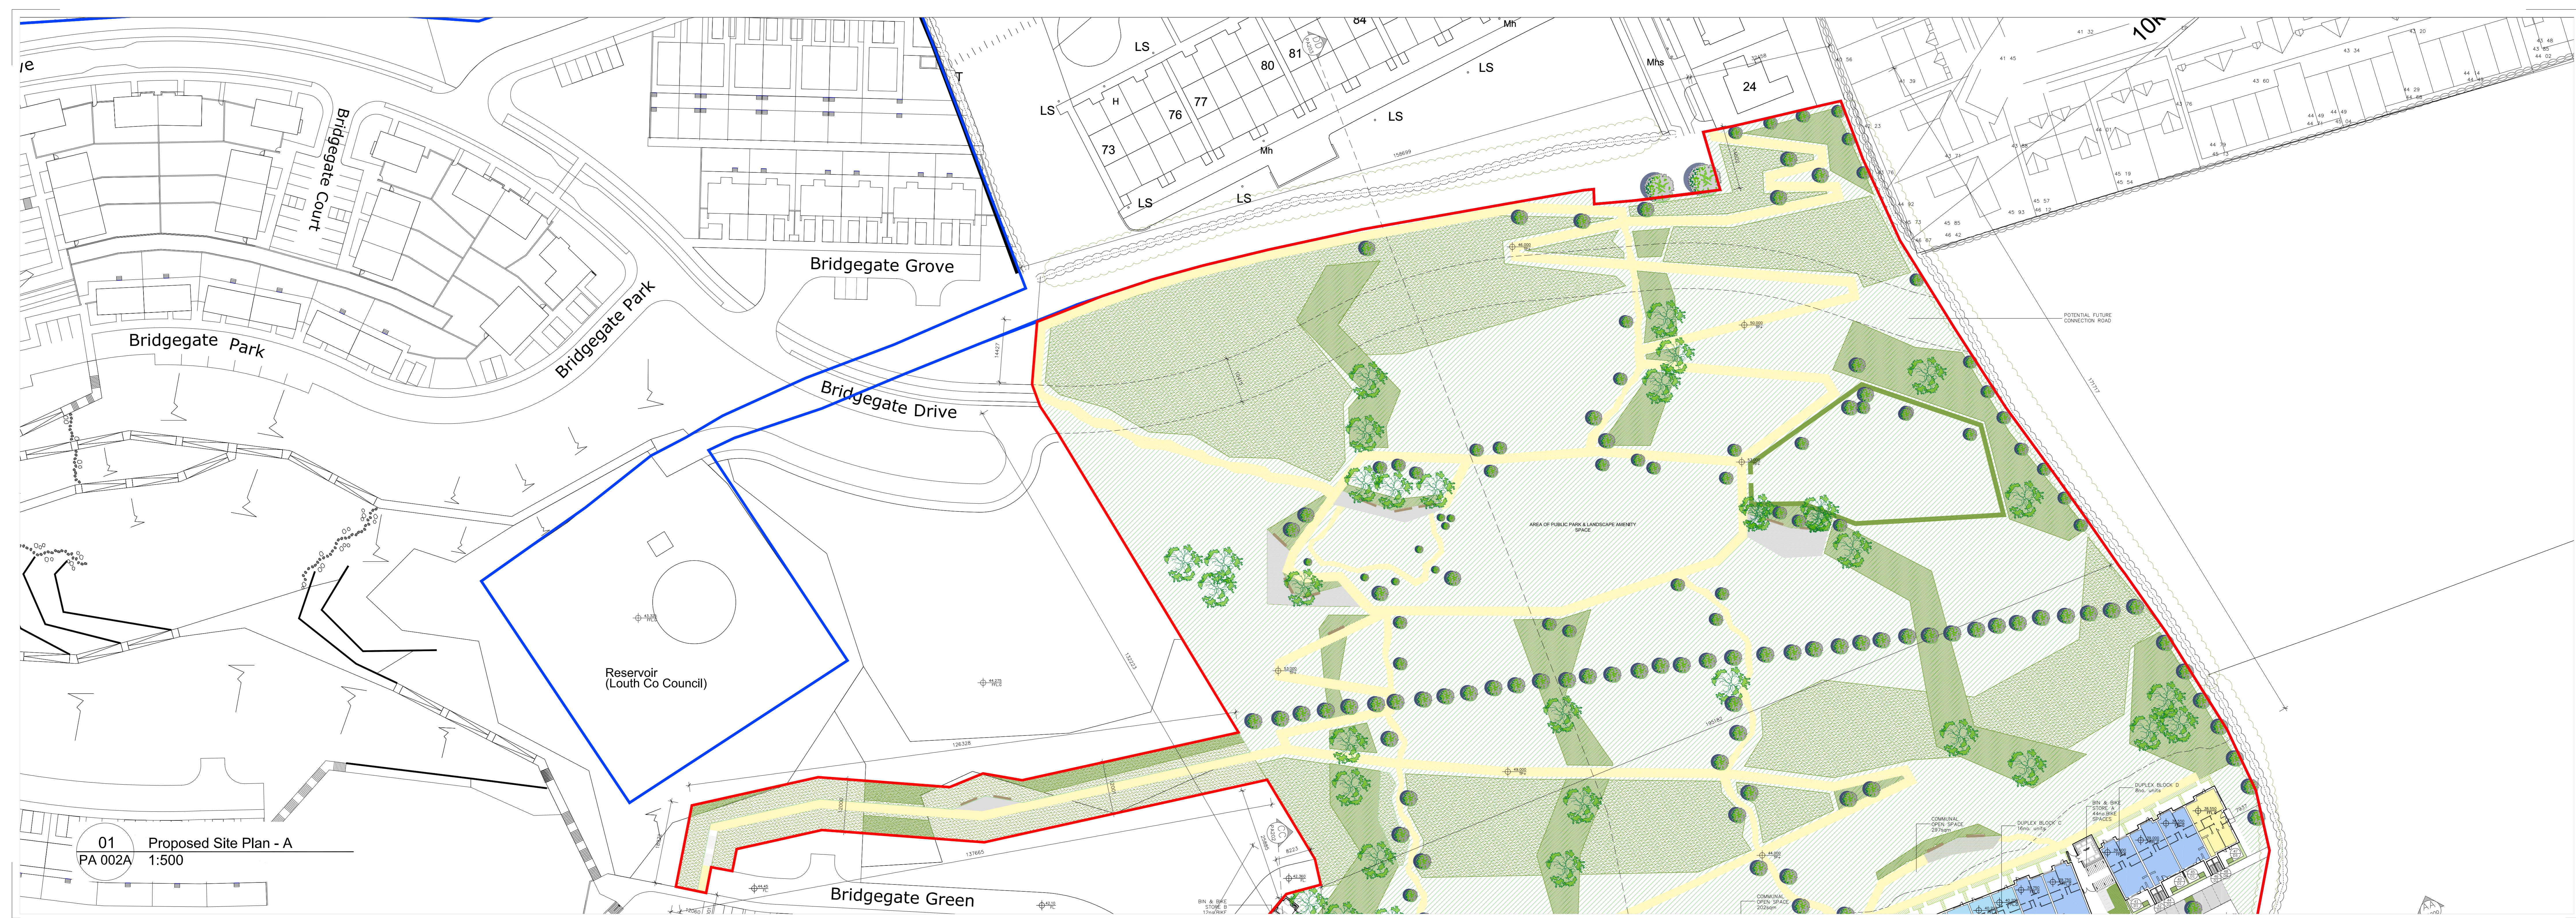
Bridgegate Court

Bridgegate Park

Bridgegate Park

Bridgegate Grove

Bridgegate Drive

Bridgegate Green

LS

LS

LS

LS

LS

LS

Mh

Mh

Mhs

84

81

80

77

76

73

H

24

T

10k

POTENTIAL FUTURE CONNECTION ROAD

AREA OF PUBLIC PARK & LANDSCAPE AMENITY SPACE

Reservoir (Louth Co Council)

COMMUNAL OPEN SPACE

DUPLEX BLOCK C

DUPLEX BLOCK D

BIN & BIKE STORE A

BIN & BIKE STORE B

COMMUNAL OPEN SPACE

01 PA 002A

Proposed Site Plan - A

1:500